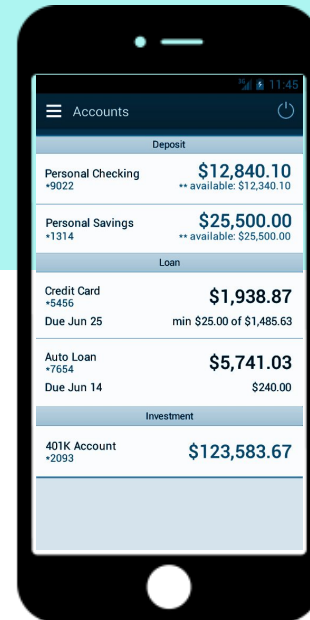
11:45

Accounts

Deposit

Personal Checking
*9022
$12,840.10
** available: $12,340.10

Personal Savings
*1314
$25,500.00
** available: $25,500.00

Loan

Credit Card
*5456
$1,938.87
Due Jun 25
min $25.00 of $1,485.63

Auto Loan
*7654
$5,741.03
Due Jun 14
$240.00

Investment

401K Account
*2093
$123,583.67